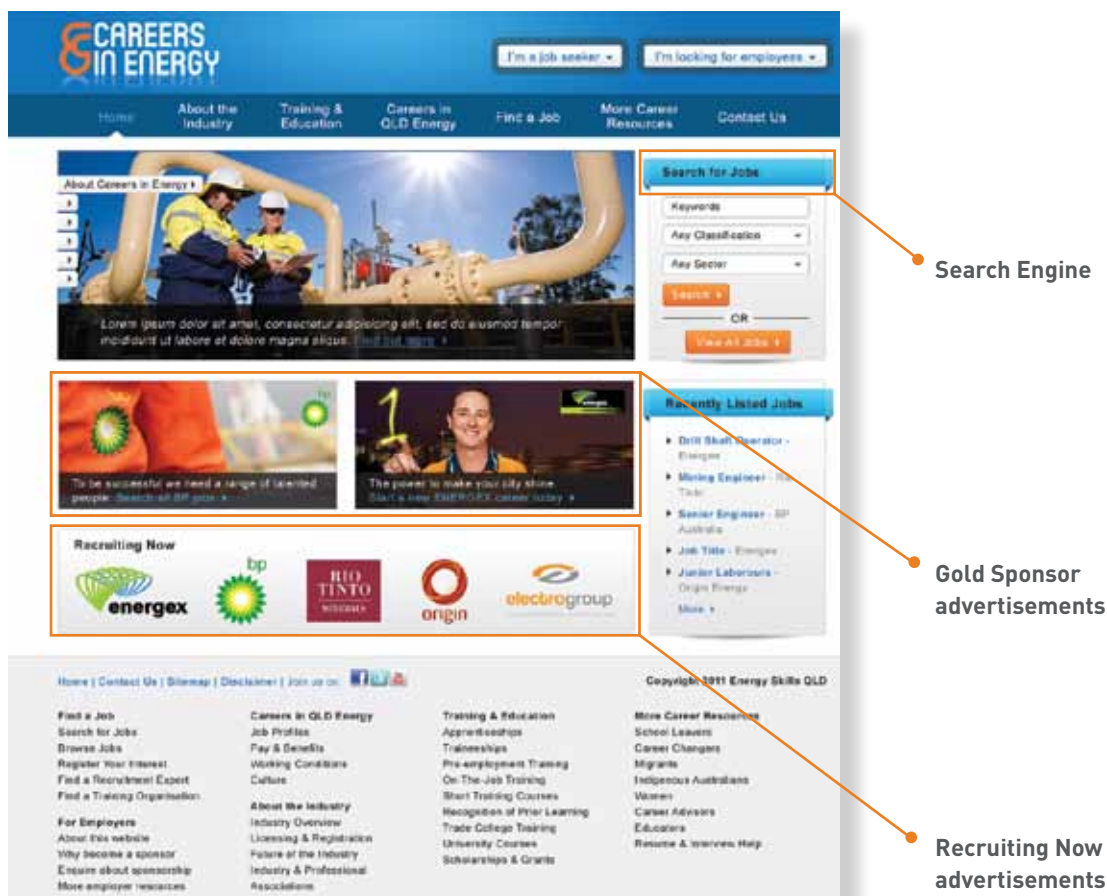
CAREERS IN ENERGY

I'm a job seeker ▾

I'm looking for employees ▾

Home | About the Industry | Training & Education | Careers in QLD Energy | Find a Job | More Career Resources | Contact Us

About Careers in Energy ▸

Lorem ipsum dolor sit amet, consectetur adipisicing elit, sed do eiusmod tempor incididunt ut labore et dolore magna aliqua. Find out more ▸

Search for Jobs

Keywords

Any Classification

Any Sector

Search ▸

OR

View All Jobs ▸

Recently Listed Jobs

▸ Drill Shaft Operator - Energex

▸ Mining Engineer - Rio Tinto

▸ Senior Engineer - BP Australia

▸ Job Title - Energex

▸ Junior Labourers - Origin Energy

More ▸

To be successful we need a range of talented people. Search all BP jobs ▸

The power to make your city shine. Start a new ENERGEX career today ▸

Recruiting Now

energex

bp

RIO TINTO

origin

electrogroup

Home | Contact Us | Sitemap | Disclaimer | Join us on:

Copyright 2011 Energy Skills QLD

Find a Job
Search for Jobs
Browse Jobs
Register Your Interest
Find a Recruitment Expert
Find a Training Organisation

For Employers
About this website
Why become a sponsor
Enquire about sponsorship
More employer resources

Careers in QLD Energy
Job Profiles
Pay & Benefits
Working Conditions
Culture

About the Industry
Industry Overview
Licensing & Registration
Future of the Industry
Industry & Professional Associations

Training & Education
Apprenticeships
Traineeships
Pre-employment Training
On-The-Job Training
Short Training Courses
Recognition of Prior Learning
Trade College Training
University Courses
Scholarships & Grants

More Career Resources
School Leavers
Career Changers
Migrants
Indigenous Australians
Women
Career Advisors
Educators
Resume & Interview Help

Search Engine

Gold Sponsor advertisements

Recruiting Now advertisements